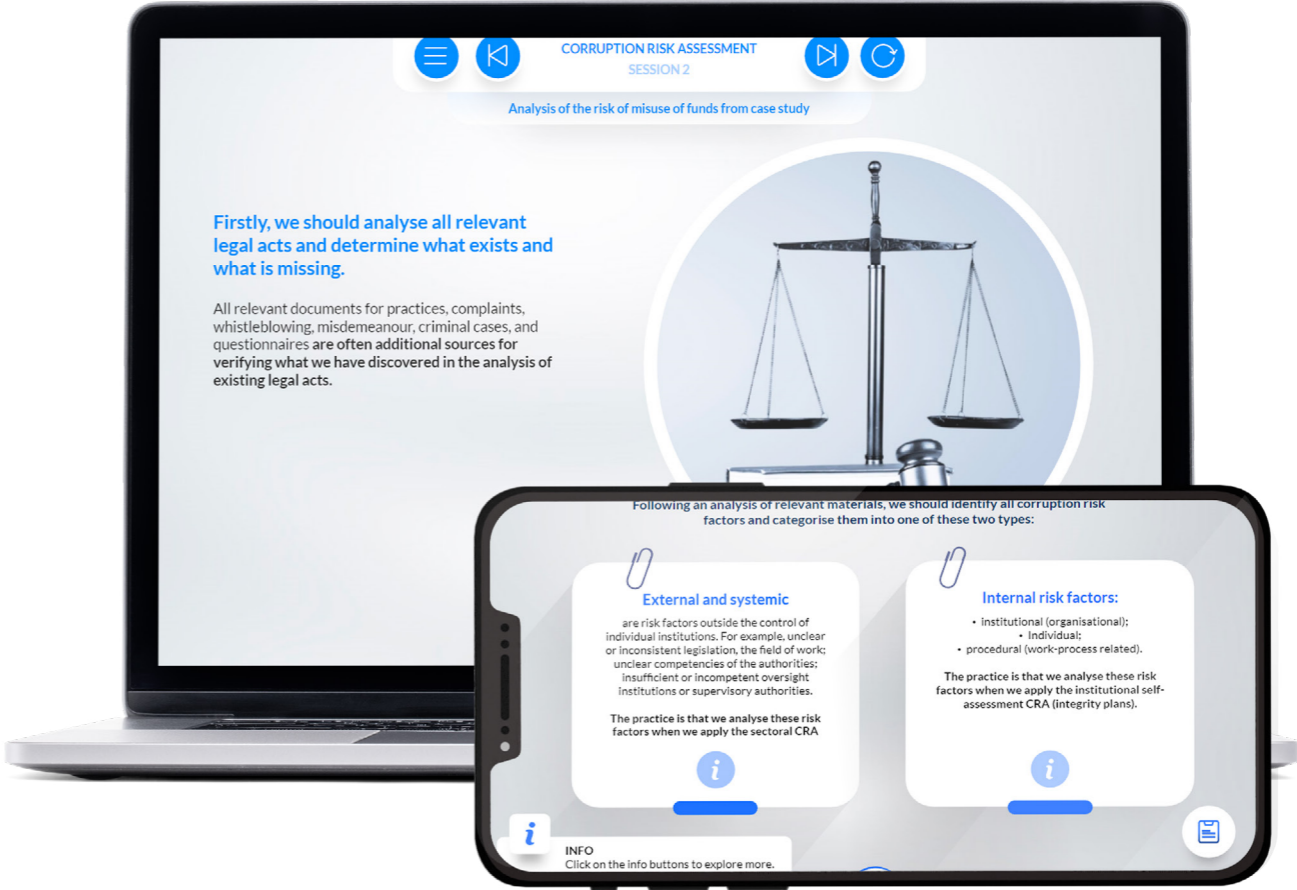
CORRUPTION RISK ASSESSMENT
SESSION 2

Analysis of the risk of misuse of funds from case study

Firstly, we should analyse all relevant legal acts and determine what exists and what is missing.

All relevant documents for practices, complaints, whistleblowing, misdemeanour, criminal cases, and questionnaires are often additional sources for verifying what we have discovered in the analysis of existing legal acts.

Following an analysis of relevant materials, we should identify all corruption risk factors and categorise them into one of these two types:

External and systemic

are risk factors outside the control of individual institutions. For example, unclear or inconsistent legislation, the field of work; unclear competencies of the authorities; insufficient or incompetent oversight institutions or supervisory authorities.

The practice is that we analyse these risk factors when we apply the sectoral CRA

i

Internal risk factors:

• institutional (organisational);
• Individual;
• procedural (work-process related).

The practice is that we analyse these risk factors when we apply the institutional self-assessment CRA (integrity plans).

i

i

INFO
Click on the info buttons to explore more.